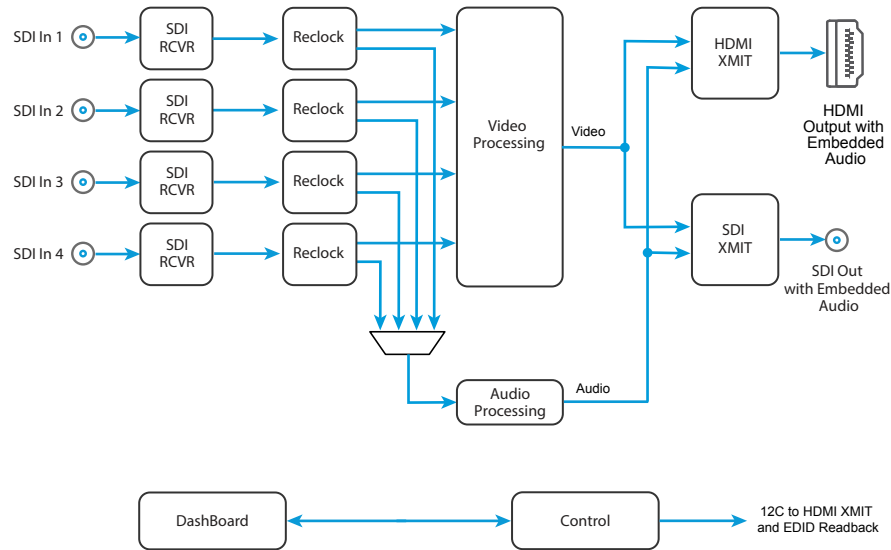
SDI In 1
SDI RCVR
Reclock
SDI In 2
SDI RCVR
Reclock
SDI In 3
SDI RCVR
Reclock
SDI In 4
SDI RCVR
Reclock
Video Processing
Video
HDMI XMIT
HDMI Output with Embedded Audio
SDI XMIT
SDI Out with Embedded Audio
Audio Processing
Audio
DashBoard
Control
12C to HDMI XMIT and EDID Readback